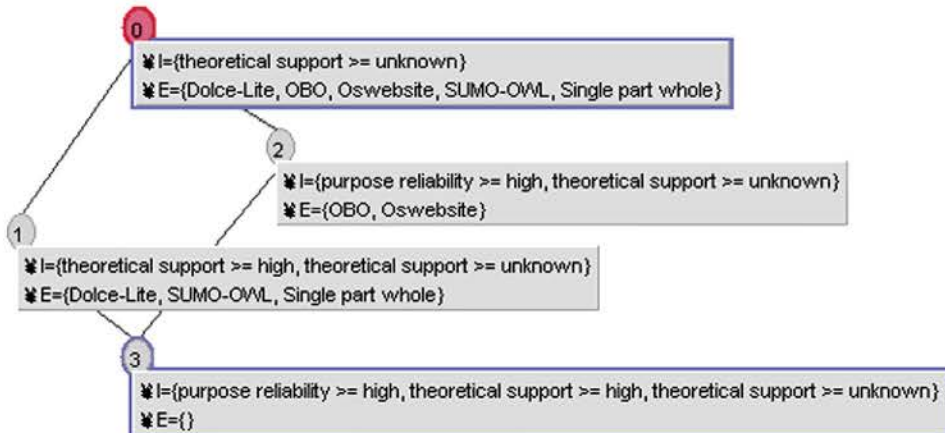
0

I={theoretical support >= unknown}
E={Dolce-Lite, OBO, Oswebsite, SUMO-OWL, Single part whole}

2

I={purpose reliability >= high, theoretical support >= unknown}
E={OBO, Oswebsite}

1

I={theoretical support >= high, theoretical support >= unknown}
E={Dolce-Lite, SUMO-OWL, Single part whole}

3

I={purpose reliability >= high, theoretical support >= high, theoretical support >= unknown}
E={}